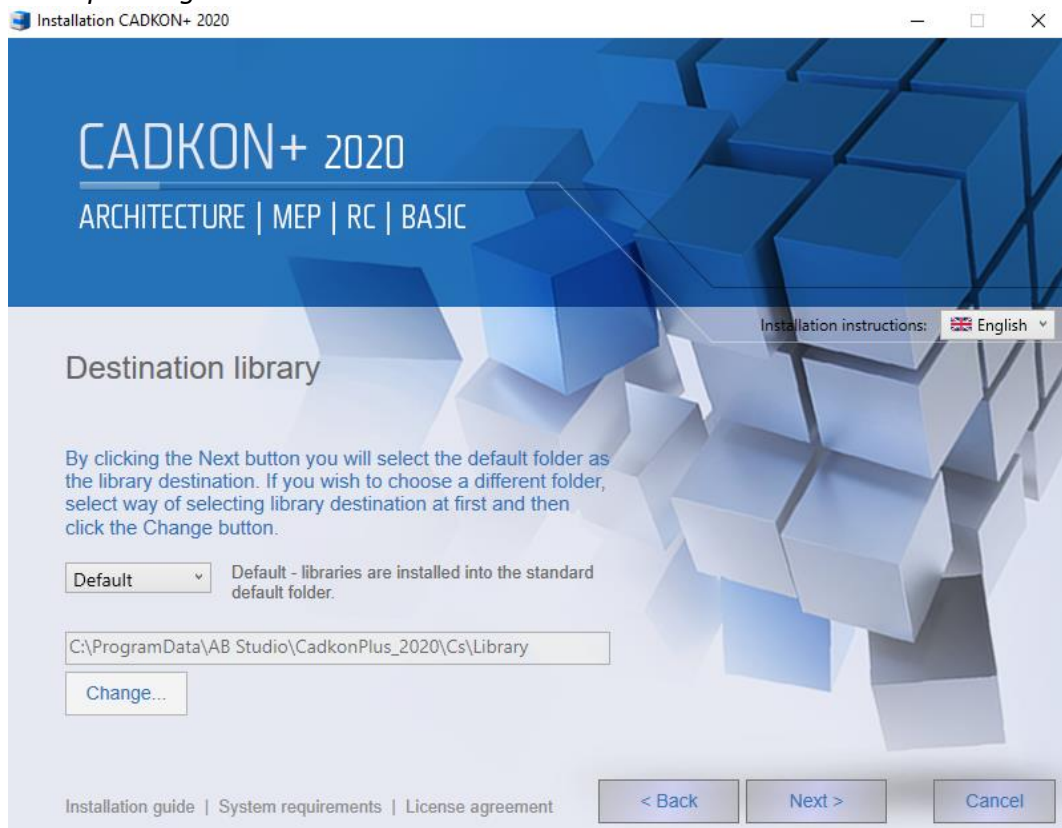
Installation CADKON+ 2020

CADKON+ 2020

ARCHITECTURE | MEP | RC | BASIC

Installation instructions: English

Destination library

By clicking the Next button you will select the default folder as the library destination. If you wish to choose a different folder, select way of selecting library destination at first and then click the Change button.

Default

Default - libraries are installed into the standard default folder.

C:\ProgramData\AB Studio\CadkonPlus_2020\Cs\Library

Change...

Installation guide | System requirements | License agreement

< Back

Next >

Cancel